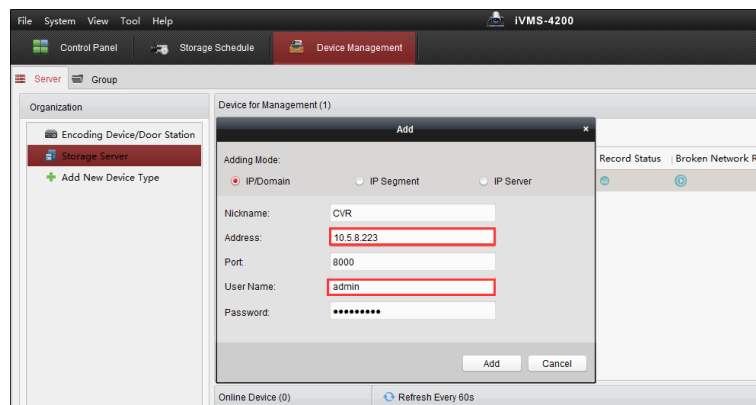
File System View Tool Help

iVMS-4200

Control Panel Storage Schedule Device Management

Server Group

Organization

Encoding Device/Door Station

Storage Server

Add New Device Type

Device for Management (1)

Record Status | Broken Network R

Add ×

Adding Mode:

IP/Domain IP Segment IP Server

Nickname: CVR

Address: 10.5.8.223

Port: 8000

User Name: admin

Password: ●●●●●●●●●

Add Cancel

Online Device (0)

Refresh Every 60s